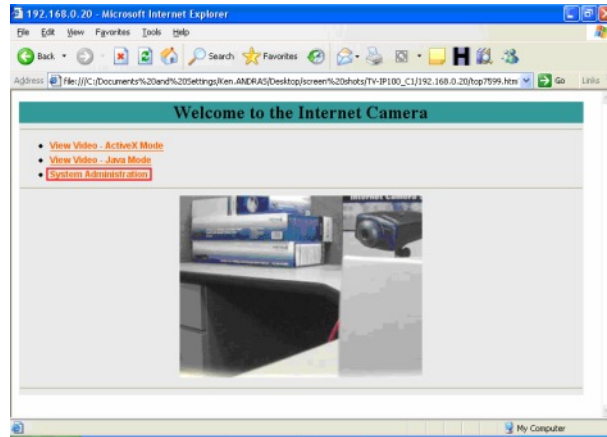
192.168.0.20 - Microsoft Internet Explorer

File Edit View Favorites Tools Help

Back Search Favorites

Address file:///C:/Documents%20and%20Settings/Ken.ANDRAS/Desktop/screen%20shots/TV-IP100_C1/192.168.0.20/top7599.htm Go Links

Welcome to the Internet Camera

- View Video - ActiveX Mode
- View Video - Java Mode
- System Administration

Internet Camera

My Computer